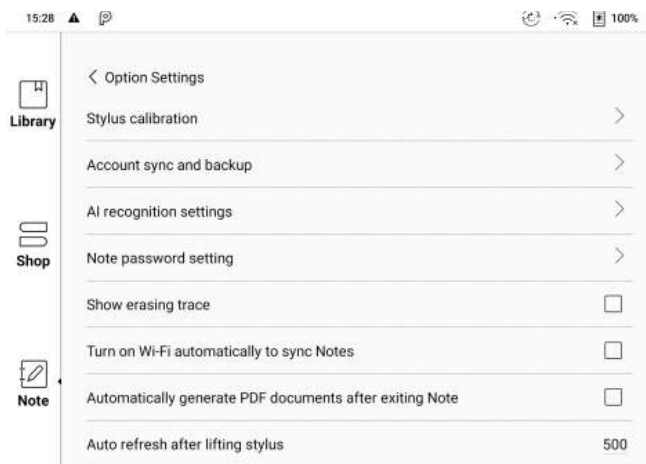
15:28

100%

Library

Shop

Note

< Option Settings

Stylus calibration

Account sync and backup

AI recognition settings

Note password setting

Show erasing trace

Turn on Wi-Fi automatically to sync Notes

Automatically generate PDF documents after exiting Note

Auto refresh after lifting stylus

500